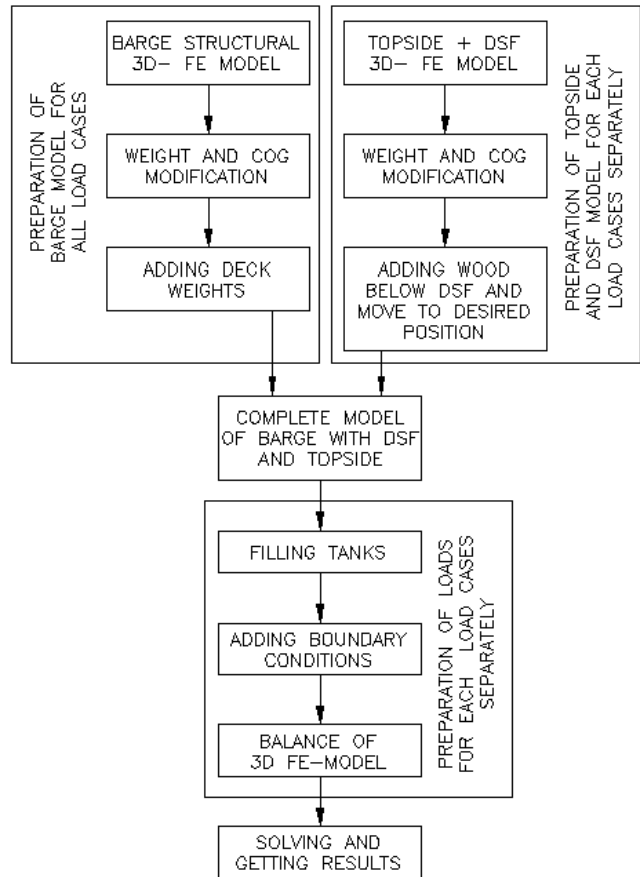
PREPARATION OF BARGE MODEL FOR ALL LOAD CASES

BARGE STRUCTURAL 3D– FE MODEL

WEIGHT AND COG MODIFICATION

ADDING DECK WEIGHTS

TOPSIDE + DSF 3D– FE MODEL

WEIGHT AND COG MODIFICATION

ADDING WOOD BELOW DSF AND MOVE TO DESIRED POSITION

PREPARATION OF TOPSIDE AND DSF MODEL FOR EACH LOAD CASES SEPARATELY

COMPLETE MODEL OF BARGE WITH DSF AND TOPSIDE

FILLING TANKS

ADDING BOUNDARY CONDITIONS

BALANCE OF 3D FE–MODEL

PREPARATION OF LOADS FOR EACH LOAD CASES SEPARATELY

SOLVING AND GETTING RESULTS